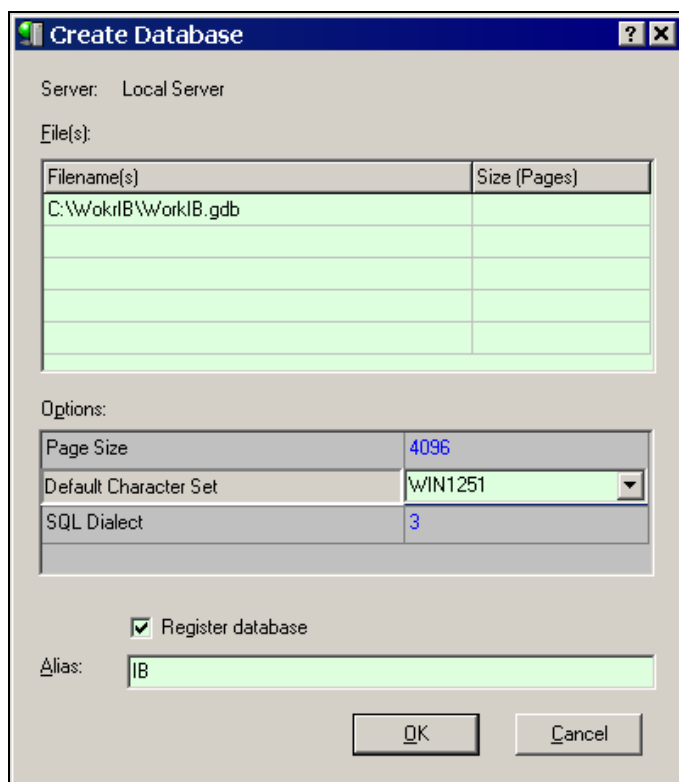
Create Database

?

Server: Local Server

File(s):

| Filename(s) | Size (Pages) |
|---|---|
| C:\WokrIB\WorkIB.gdb | |
| | |
| | |
| | |
| | |

Options:

| | |
|---|---|
| Page Size | 4096 |
| Default Character Set | WIN1251 |
| SQL Dialect | 3 |

Register database

Alias: IB

OK

Cancel